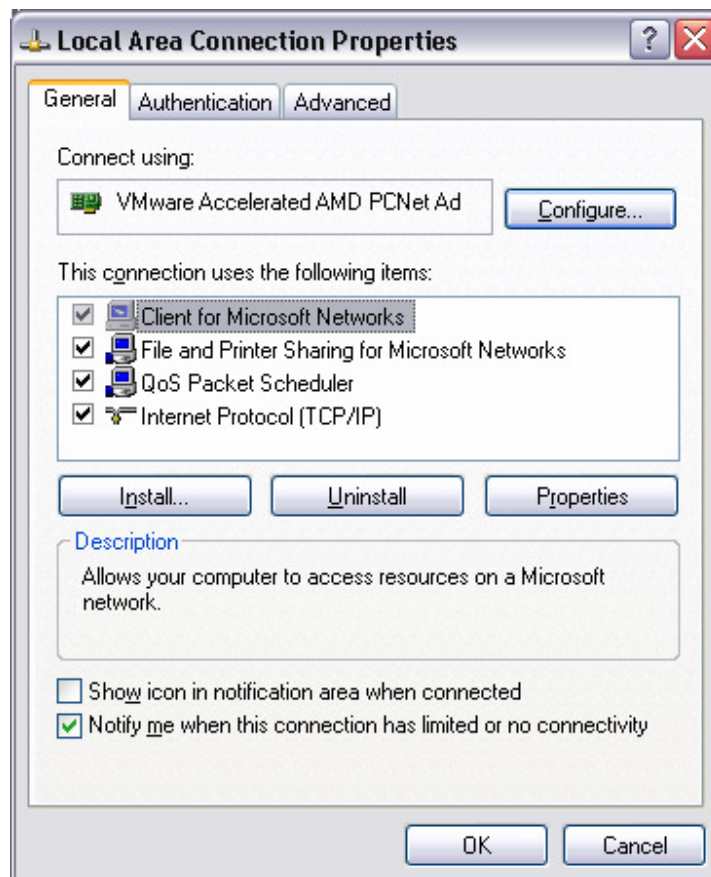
Local Area Connection Properties

?

General | Authentication | Advanced

Connect using:

VMware Accelerated AMD PCNet Ad

Configure...

This connection uses the following items:

Client for Microsoft Networks
File and Printer Sharing for Microsoft Networks
QoS Packet Scheduler
Internet Protocol (TCP/IP)

Install... | Uninstall | Properties

Description

Allows your computer to access resources on a Microsoft network.

Show icon in notification area when connected
Notify me when this connection has limited or no connectivity

OK | Cancel